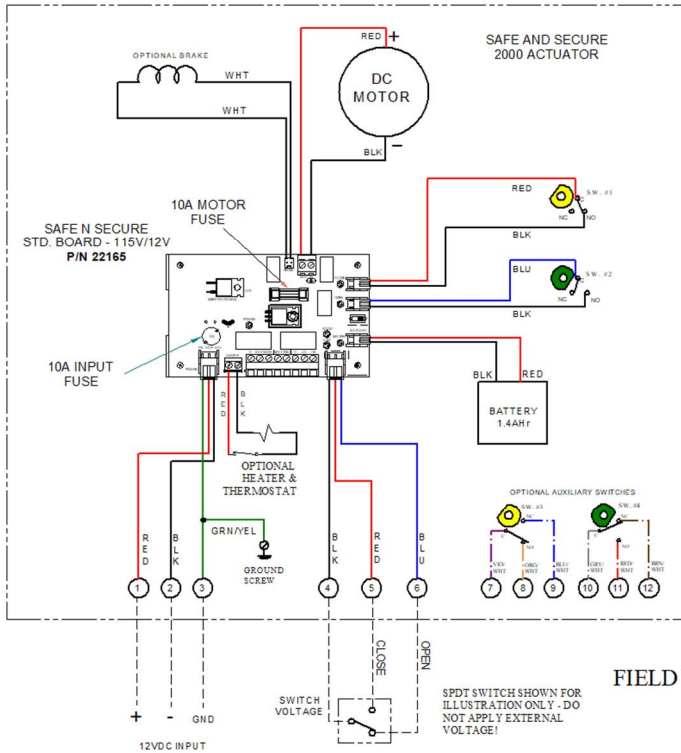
SAFE AND SECURE
2000 ACTUATOR

OPTIONAL BRAKE

WHT

WHT

RED +

DC
MOTOR

BLK −

RED

SW. #1

C

NC

NO

BLK

BLU

SW. #2

C

NC

NO

BLK

10A MOTOR
FUSE

SAFE N SECURE
STD. BOARD - 115V/12V
P/N 22165

10A INPUT
FUSE

BLK

RED

BATTERY
1.4AHr

RED

BLK

OPTIONAL
HEATER &
THERMOSTAT

OPTIONAL AUXILIARY SWITCHES

SW. #3

SW. #4

C

NC

NO

VIO/WHT

ORG/WHT

BLU/WHT

GRY/WHT

RED/WHT

BRN/WHT

RED

BLK

GRN/YEL

GROUND
SCREW

BLK

RED

BLU

1

2

3

4

5

6

7

8

9

10

11

12

CLOSE

OPEN

FIELD

SWITCH
VOLTAGE

+

-

GND

12VDC INPUT

SPDT SWITCH SHOWN FOR
ILLUSTRATION ONLY - DO
NOT APPLY EXTERNAL
VOLTAGE!